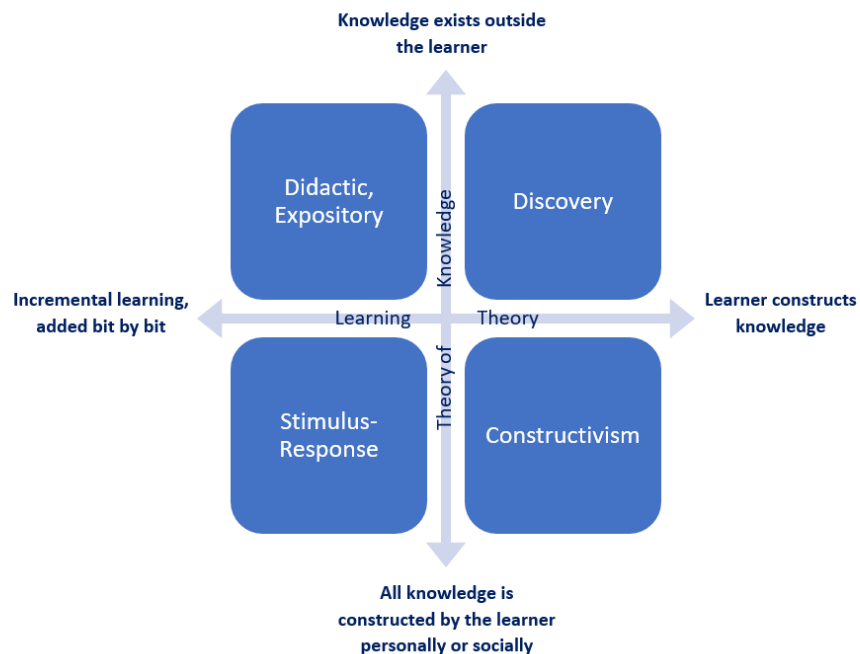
Knowledge exists outside the learner

Didactic, Expository

Discovery

Knowledge

Incremental learning, added bit by bit

Learning

Theory

Learner constructs knowledge

Theory of

Stimulus-Response

Constructivism

All knowledge is constructed by the learner personally or socially